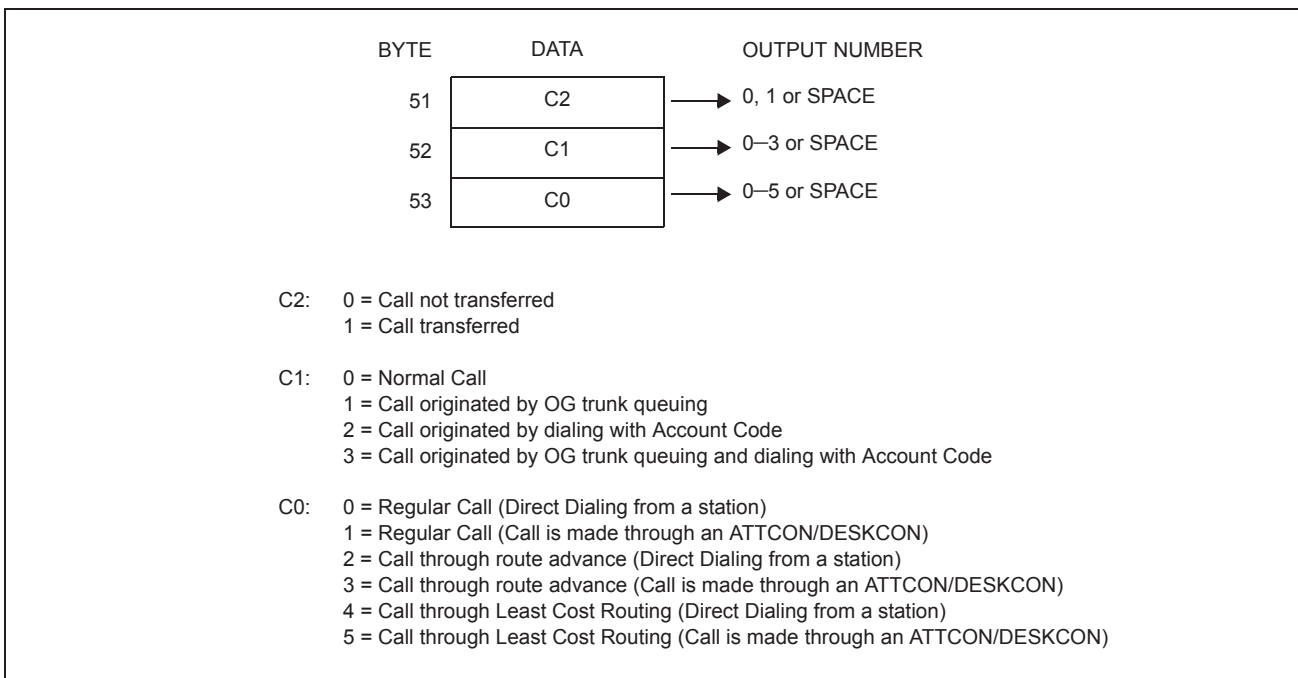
BYTE DATA OUTPUT NUMBER

51 C2 0, 1 or SPACE

52 C1 0–3 or SPACE

53 C0 0–5 or SPACE

C2: 0 = Call not transferred
1 = Call transferred

C1: 0 = Normal Call
1 = Call originated by OG trunk queuing
2 = Call originated by dialing with Account Code
3 = Call originated by OG trunk queuing and dialing with Account Code

C0: 0 = Regular Call (Direct Dialing from a station)
1 = Regular Call (Call is made through an ATTCON/DESKCON)
2 = Call through route advance (Direct Dialing from a station)
3 = Call through route advance (Call is made through an ATTCON/DESKCON)
4 = Call through Least Cost Routing (Direct Dialing from a station)
5 = Call through Least Cost Routing (Call is made through an ATTCON/DESKCON)